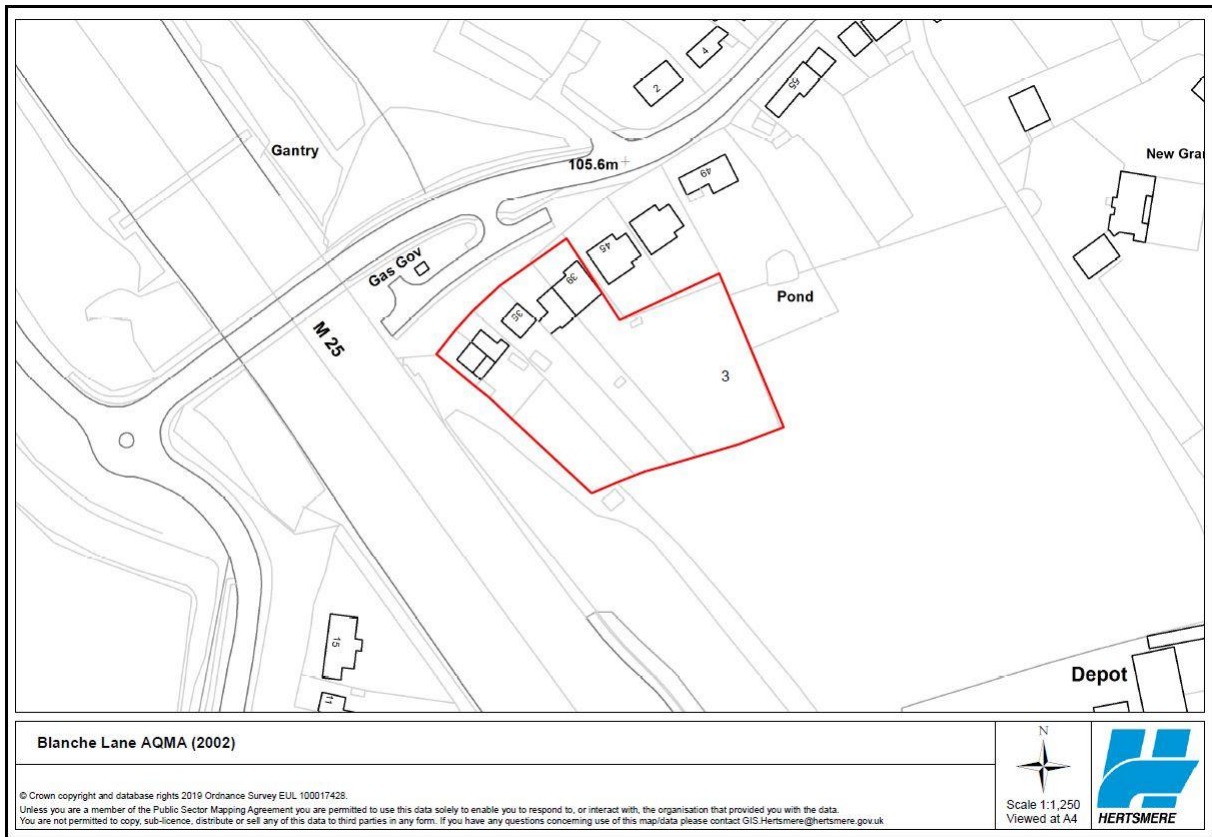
2
4
55
Gantry
105.6m
49
New Gra
45
Gas Gov
39
35
Pond
M 25
3
15
11
Depot

Blanche Lane AQMA (2002)

© Crown copyright and database rights 2019 Ordnance Survey EUL 100017428.
Unless you are a member of the Public Sector Mapping Agreement you are permitted to use this data solely to enable you to respond to, or interact with, the organisation that provided you with the data.
You are not permitted to copy, sub-licence, distribute or sell any of this data to third parties in any form. If you have any questions concerning use of this map/data please contact GIS.Hertsmere@hertsmere.gov.uk

N
Scale 1:1,250
Viewed at A4

HERTSMERE